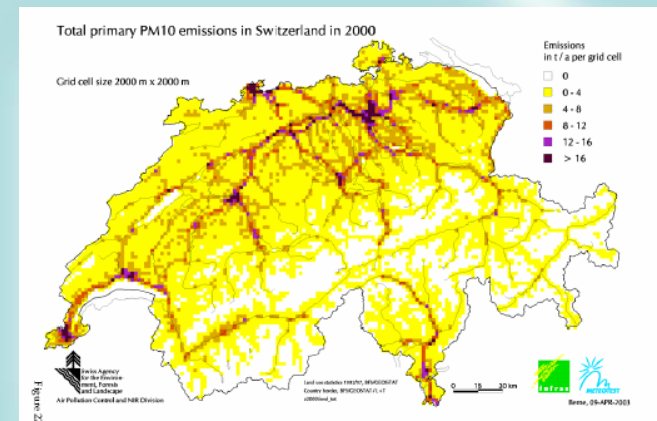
Total primary PM10 emissions in Switzerland in 2000

Grid cell size 2000 m x 2000 m

Emissions
in t / a per grid cell

0
0 - 4
4 - 8
8 - 12
12 - 16
> 16

Swiss Agency for the Environment, Forests and Landscape

Air Pollution Control and NIR Division

Land use statistics 1992/97, BFS/GEOSTAT
Country border, BFS/GEOSTAT /L+T
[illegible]

0 15 30 km

Infras

METEOTEST

Berne, 09-APR-2003

Figure 2